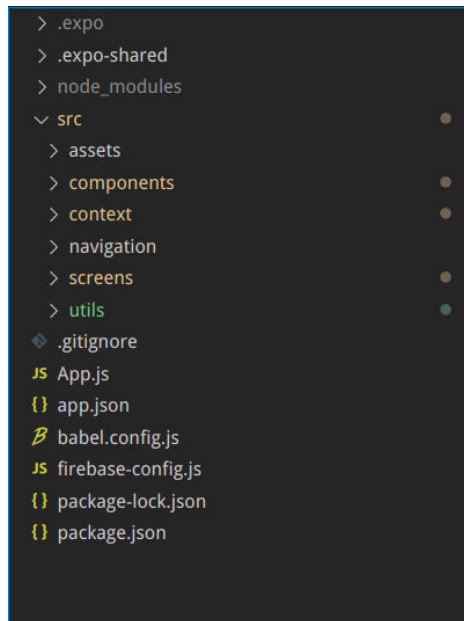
> .expo
> .expo-shared
> node_modules
∨ src
> assets
> components
> context
> navigation
> screens
> utils
.gitignore
JS App.js
{} app.json
B babel.config.js
JS firebase-config.js
{} package-lock.json
{} package.json